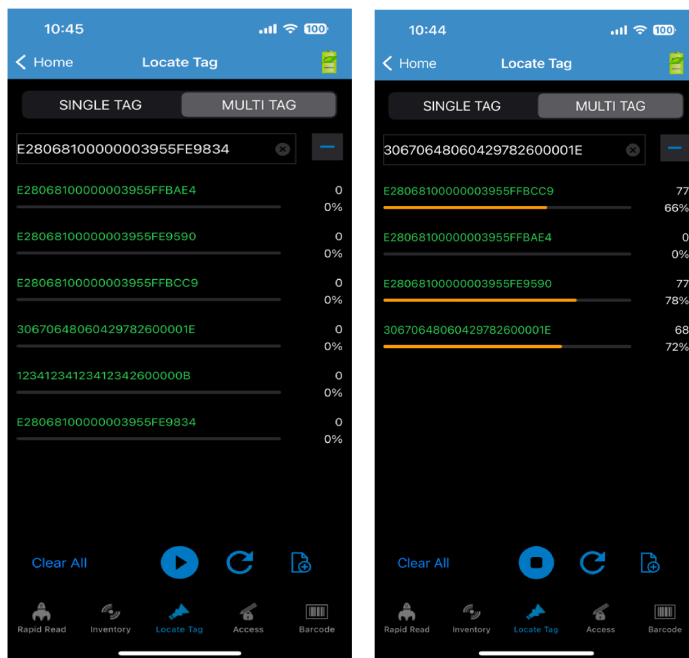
10:45

100

Home

Locate Tag

SINGLE TAG

MULTI TAG

E28068100000003955FE9834

—

E28068100000003955FFBAE4
0
0%

E28068100000003955FE9590
0
0%

E28068100000003955FFBCC9
0
0%

30670648060429782600001E
0
0%

1234123412341234260000B
0
0%

E28068100000003955FE9834
0
0%

Clear All

Rapid Read
Inventory
Locate Tag
Access
Barcode

10:44

100

Home

Locate Tag

SINGLE TAG

MULTI TAG

30670648060429782600001E

—

E28068100000003955FFBCC9
77
66%

E28068100000003955FFBAE4
0
0%

E28068100000003955FE9590
77
78%

30670648060429782600001E
68
72%

Clear All

Rapid Read
Inventory
Locate Tag
Access
Barcode